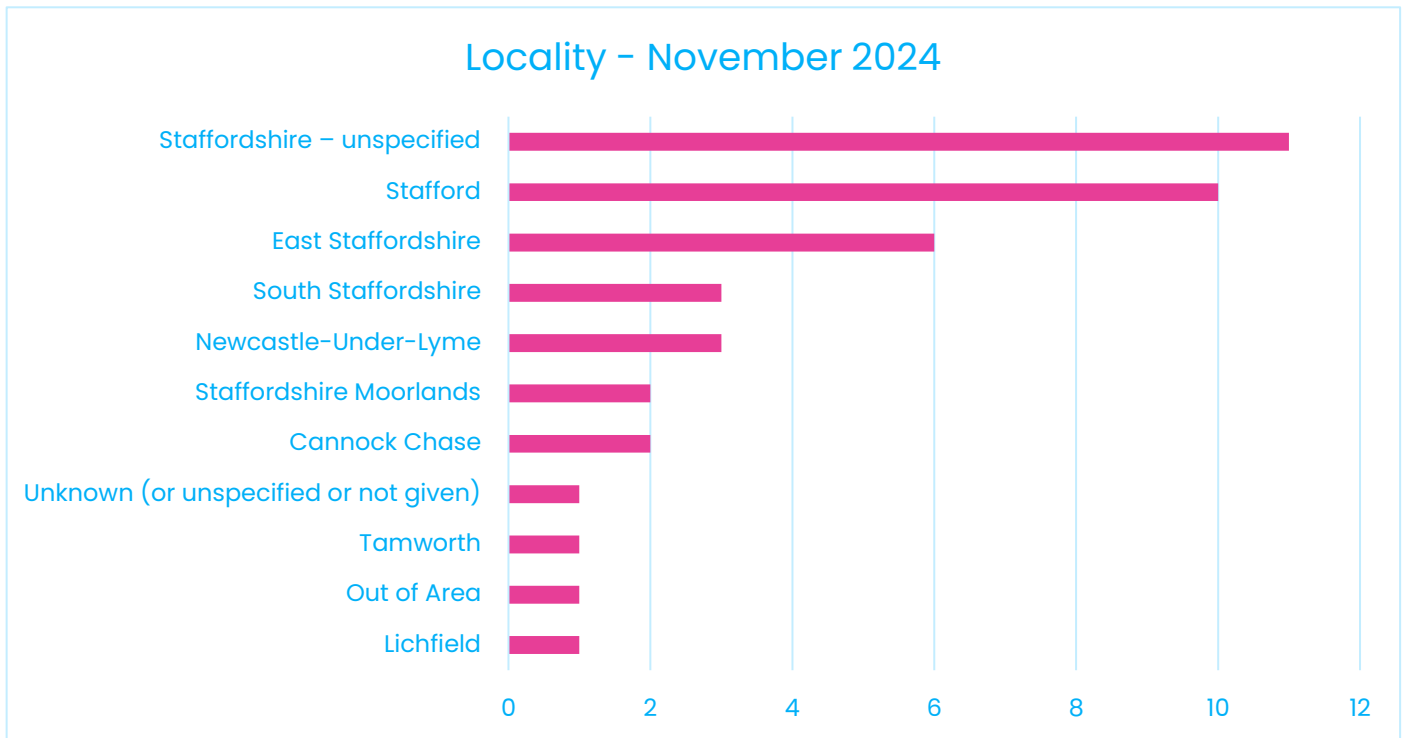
Locality - November 2024

Staffordshire – unspecified
Stafford
East Staffordshire
South Staffordshire
Newcastle-Under-Lyme
Staffordshire Moorlands
Cannock Chase
Unknown (or unspecified or not given)
Tamworth
Out of Area
Lichfield

0
2
4
6
8
10
12